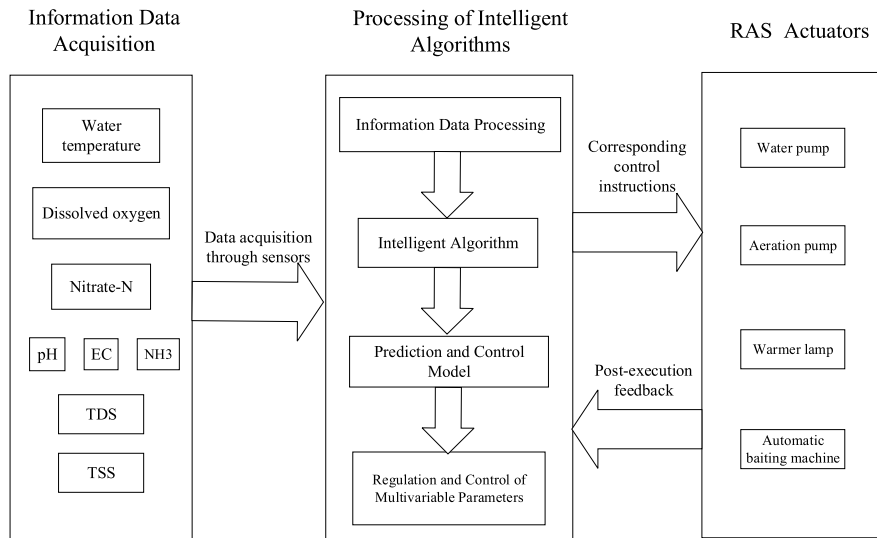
Information Data Acquisition

Water temperature

Dissolved oxygen

Nitrate-N

pH

EC

NH3

TDS

TSS

Data acquisition through sensors

Processing of Intelligent Algorithms

Information Data Processing

Intelligent Algorithm

Prediction and Control Model

Regulation and Control of Multivariable Parameters

Corresponding control instructions

Post-execution feedback

RAS Actuators

Water pump

Aeration pump

Warmer lamp

Automatic baiting machine